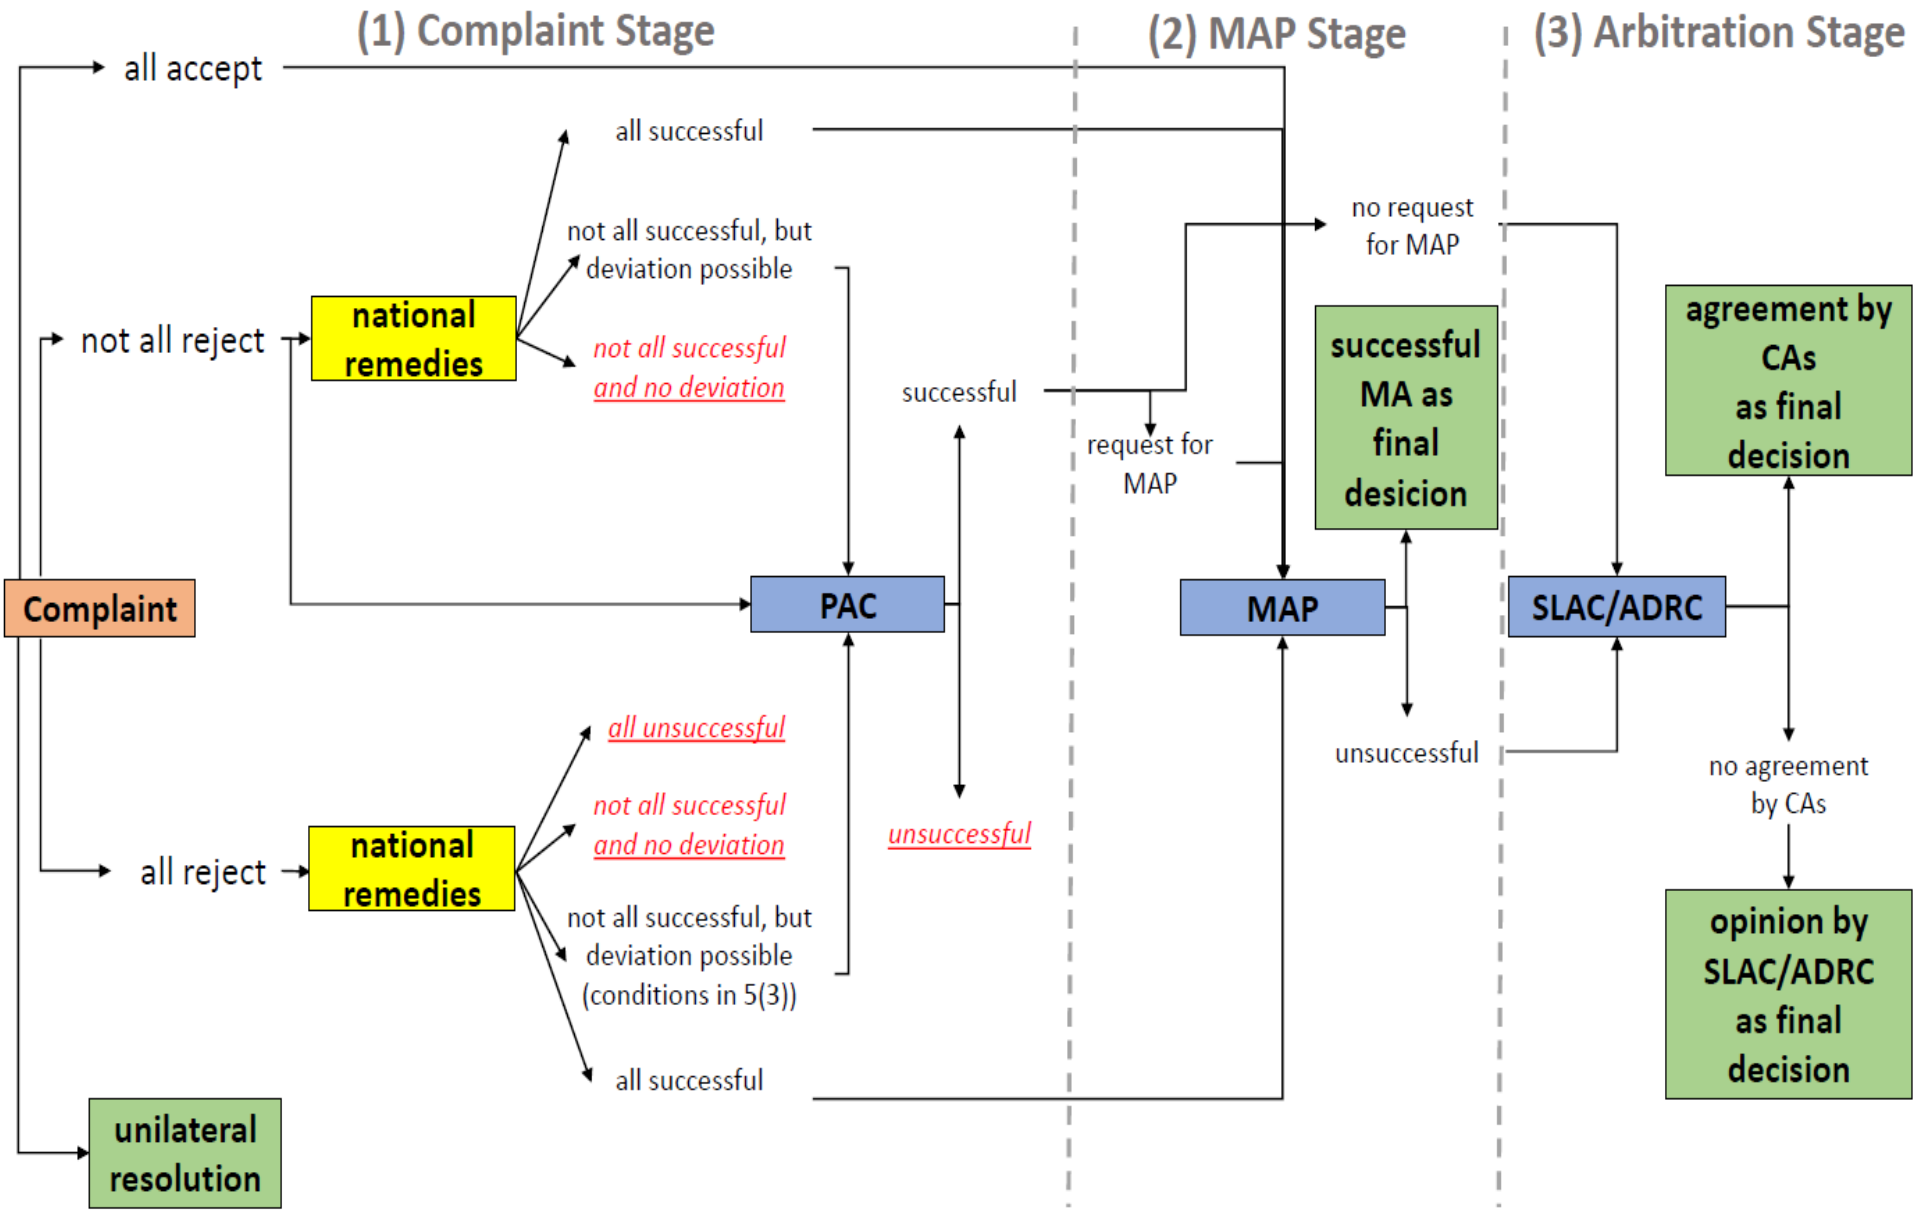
(1) Complaint Stage

(2) MAP Stage

(3) Arbitration Stage

all accept

all successful

not all successful, but deviation possible

not all reject

national remedies

not all successful and no deviation

successful

no request for MAP

request for MAP

successful MA as final desicion

agreement by CAs as final decision

Complaint

PAC

MAP

SLAC/ADRC

unsuccessful

all unsuccessful

not all successful and no deviation

unsuccessful

no agreement by CAs

all reject

national remedies

not all successful, but deviation possible (conditions in 5(3))

opinion by SLAC/ADRC as final decision

all successful

unilateral resolution